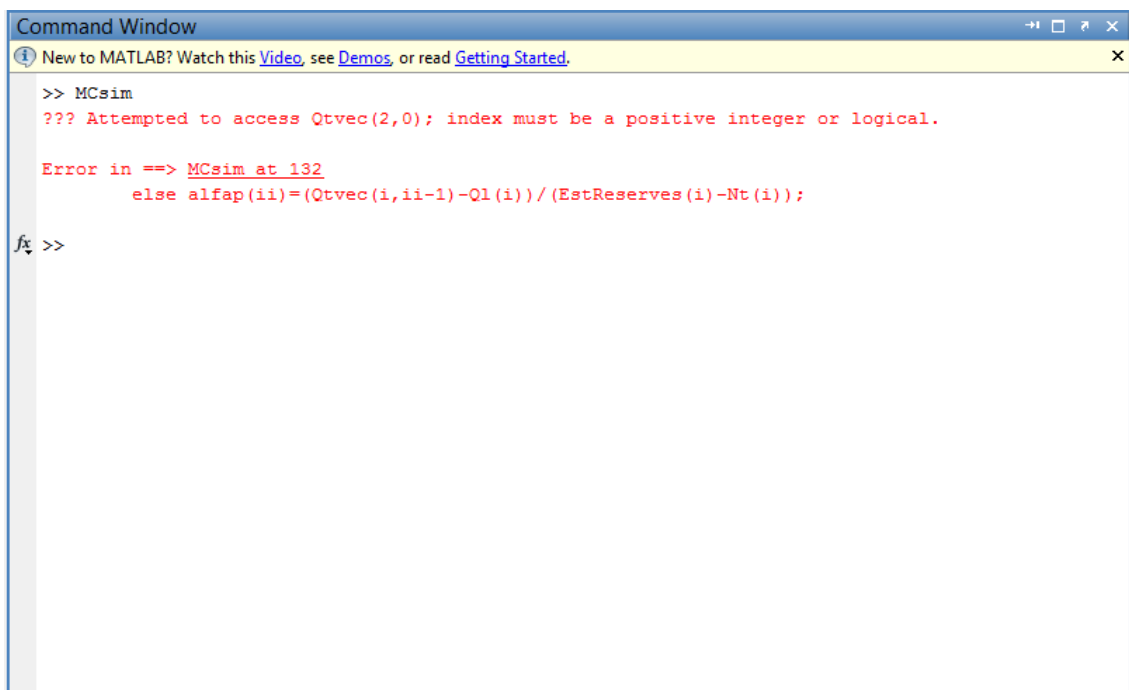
Command Window

New to MATLAB? Watch this Video, see Demos, or read Getting Started.

>> MCsim
??? Attempted to access Qtvec(2,0); index must be a positive integer or logical.

Error in ==> MCsim at 132
        else alfap(ii)=(Qtvec(i,ii-1)-Ql(i))/(EstReserves(i)-Nt(i));

fx >>